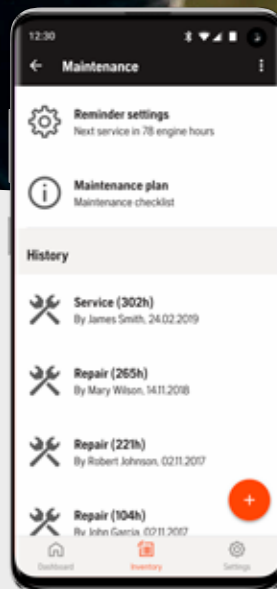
12:30

Maintenance

Reminder settings
Next service in 78 engine hours

Maintenance plan
Maintenance checklist

History

Service (302h)
By James Smith, 24.02.2019

Repair (265h)
By Mary Wilson, 14.11.2018

Repair (221h)
By Robert Johnson, 02.11.2017

Repair (104h)
By John Garcia, 02.11.2017

+

Dashboard
Inventory
Settings